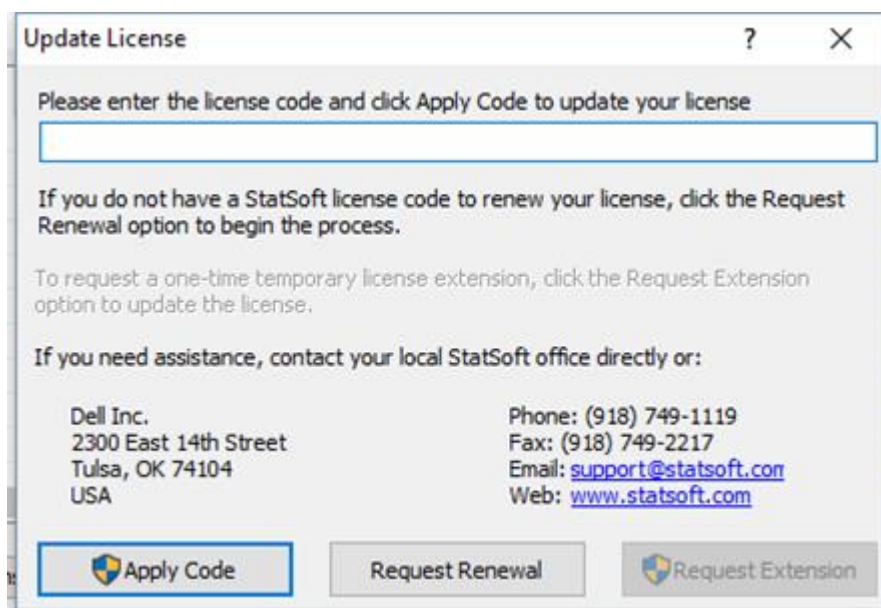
Update License ? ×

Please enter the license code and click Apply Code to update your license

If you do not have a StatSoft license code to renew your license, click the Request Renewal option to begin the process.

To request a one-time temporary license extension, click the Request Extension option to update the license.

If you need assistance, contact your local StatSoft office directly or:

Dell Inc.
2300 East 14th Street
Tulsa, OK 74104
USA

Phone: (918) 749-1119
Fax: (918) 749-2217
Email: support@statsoft.com
Web: www.statsoft.com

Apply Code Request Renewal Request Extension